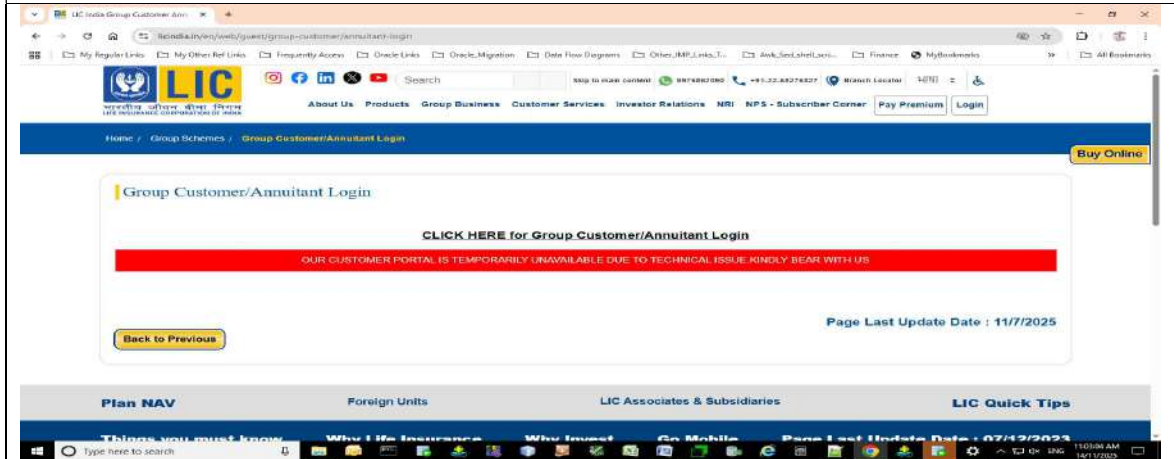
LIC India Group Customer Ann ×

licindia.in/en/web/guest/group-customer/annuitant-login

My Regular Links  My Other Ref Links  Frequently Access  Oracle Links  Oracle_Migration  Data Flow Diagrams  Other_IMP_Links_T...  Awk_Sed_shell_scri...  Finance  MyBookmarks  All Bookmarks

LIC
भारतीय जीवन बीमा निगम
LIFE INSURANCE CORPORATION OF INDIA

Search

Skip to main content  8976862090  +91-22-68276827  Branch Locator  हिन्दी

About Us  Products  Group Business  Customer Services  Investor Relations  NRI  NPS - Subscriber Corner  Pay Premium  Login

Home / Group Schemes / Group Customer/Annuitant Login

Buy Online

Group Customer/Annuitant Login

CLICK HERE for Group Customer/Annuitant Login

OUR CUSTOMER PORTAL IS TEMPORARILY UNAVAILABLE DUE TO TECHNICAL ISSUE KINDLY BEAR WITH US

Page Last Update Date : 11/7/2025

Back to Previous

Plan NAV  Foreign Units  LIC Associates & Subsidiaries  LIC Quick Tips

Things you must know  Why Life Insurance  Why Invest  Go Mobile  Page Last Update Date : 07/12/2023

Type here to search

11:03:06 AM
14/11/2025
ENG